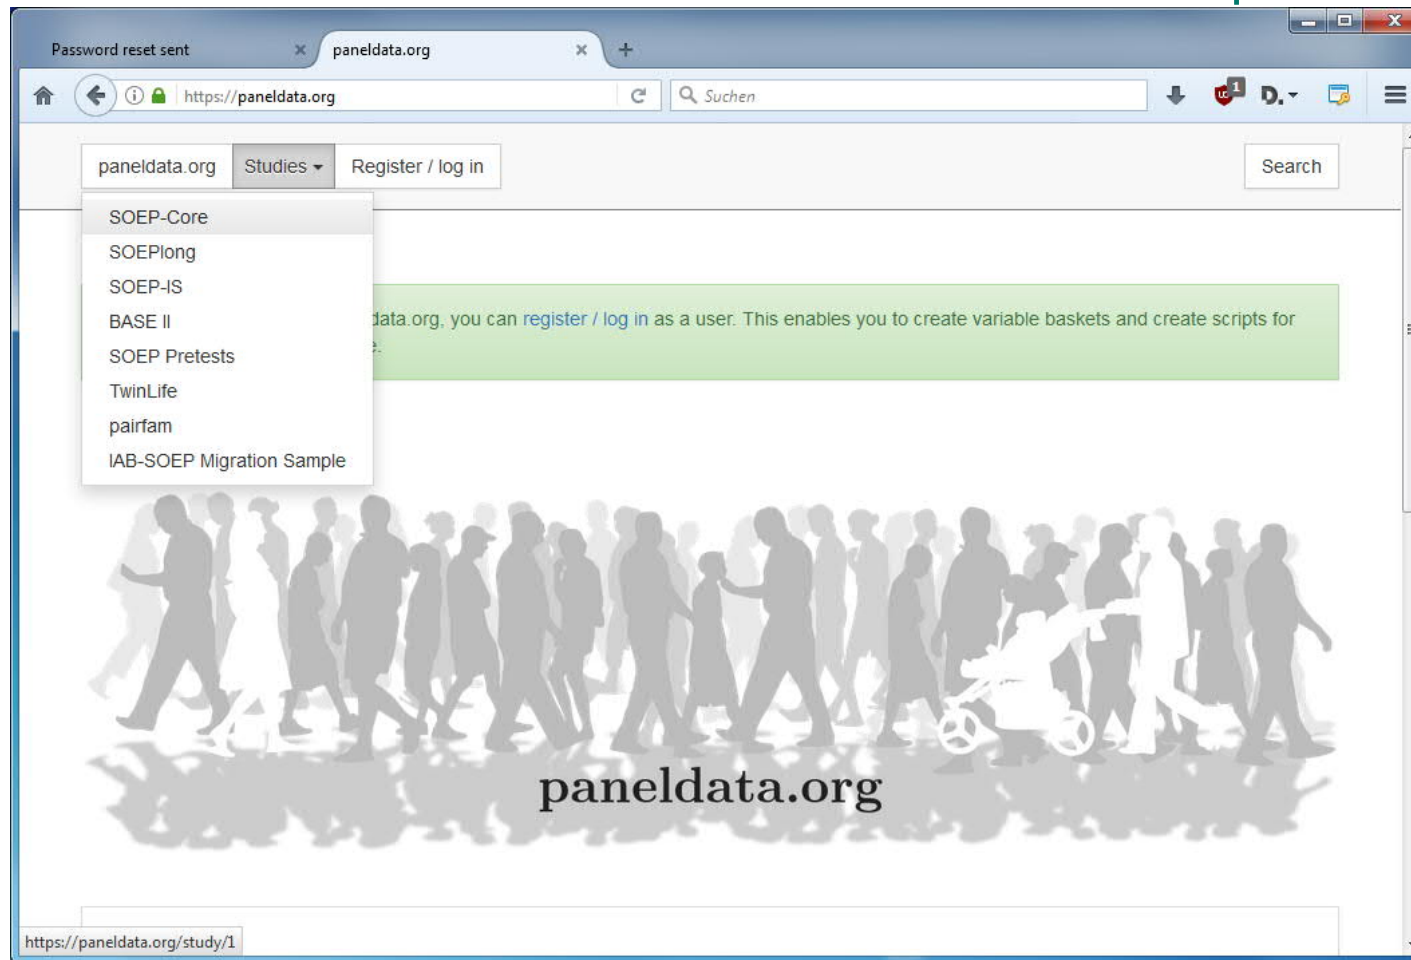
Password reset sent ×
paneldata.org ×
+

https://paneldata.org
Suchen
D.

paneldata.org
Studies
Register / log in
Search

SOEP-Core
SOEPlong
SOEP-IS
BASE II
SOEP Pretests
TwinLife
pairfam
IAB-SOEP Migration Sample

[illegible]data.org, you can register / log in as a user. This enables you to create variable baskets and create scripts for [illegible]

paneldata.org

https://paneldata.org/study/1